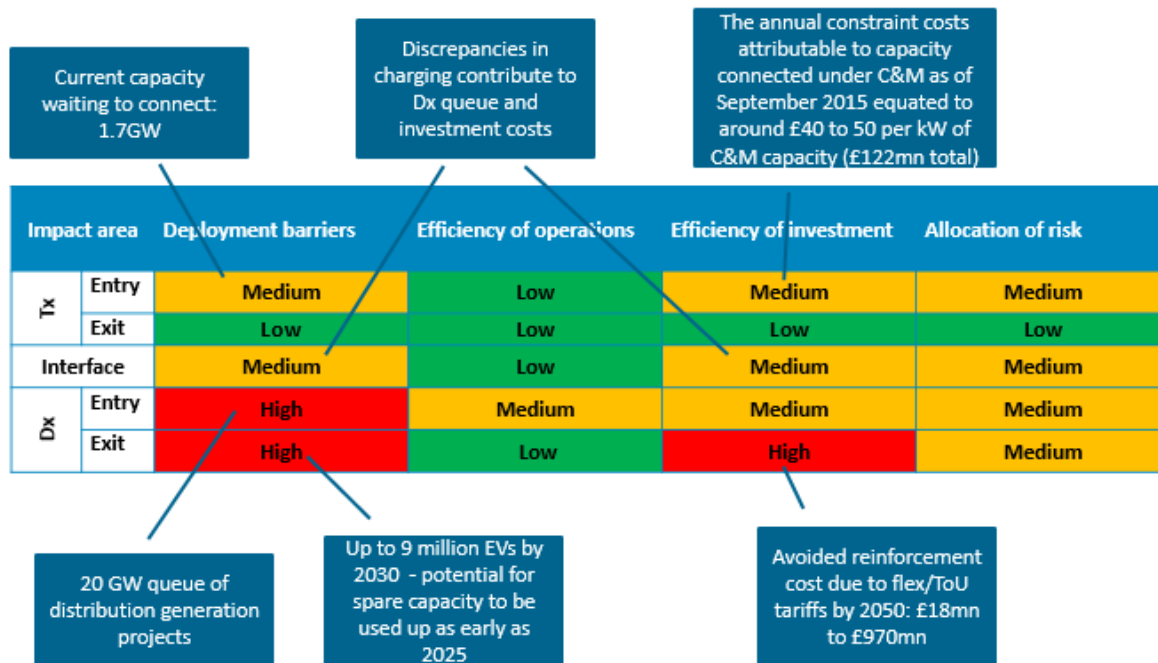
Current capacity waiting to connect: 1.7GW

Discrepancies in charging contribute to Dx queue and investment costs

The annual constraint costs attributable to capacity connected under C&M as of September 2015 equated to around £40 to 50 per kW of C&M capacity (£122mn total)

| Impact area | | Deployment barriers | Efficiency of operations | Efficiency of investment | Allocation of risk |
|---|---|---|---|---|---|
| Tx | Entry | Medium | Low | Medium | Medium |
| | Exit | Low | Low | Low | Low |
| Interface | | Medium | Low | Medium | Medium |
| Dx | Entry | High | Medium | Medium | Medium |
| | Exit | High | Low | High | Medium |

20 GW queue of distribution generation projects

Up to 9 million EVs by 2030 - potential for spare capacity to be used up as early as 2025

Avoided reinforcement cost due to flex/ToU tariffs by 2050: £18mn to £970mn